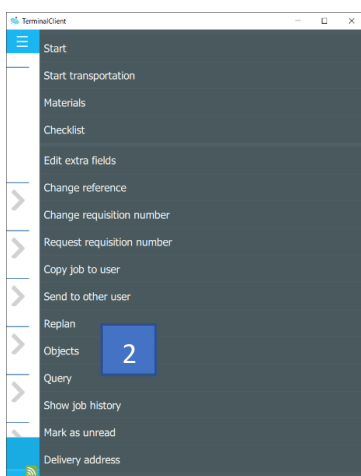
TerminalClient

Start

Start transportation

Materials

Checklist

Edit extra fields

Change reference

Change requisition number

Request requisition number

Copy job to user

Send to other user

Replan

Objects

2

Query

Show job history

Mark as unread

Delivery address